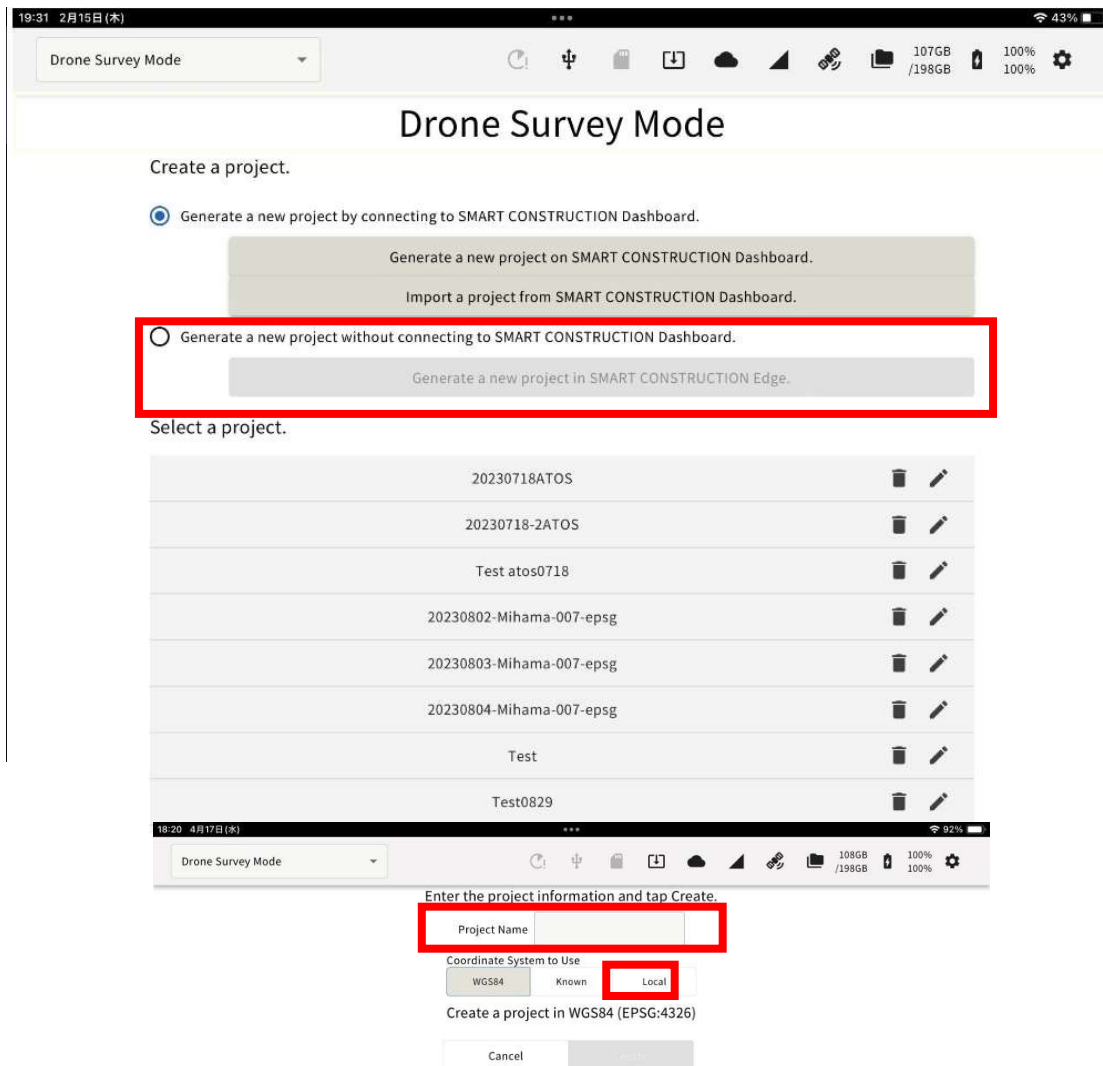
19:31 2月15日(木)

43%

Drone Survey Mode

107GB /198GB

100% 100%

Drone Survey Mode

Create a project.

Generate a new project by connecting to SMART CONSTRUCTION Dashboard.

Generate a new project on SMART CONSTRUCTION Dashboard.

Import a project from SMART CONSTRUCTION Dashboard.

Generate a new project without connecting to SMART CONSTRUCTION Dashboard.

Generate a new project in SMART CONSTRUCTION Edge.

Select a project.

20230718ATOS

20230718-2ATOS

Test atos0718

20230802-Mihama-007-epsg

20230803-Mihama-007-epsg

20230804-Mihama-007-epsg

Test

Test0829

18:20 4月17日(水)

92%

Drone Survey Mode

108GB /198GB

100% 100%

Enter the project information and tap Create.

Project Name

Coordinate System to Use

WGS84

Known

Local

Create a project in WGS84 (EPSG:4326)

Cancel

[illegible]